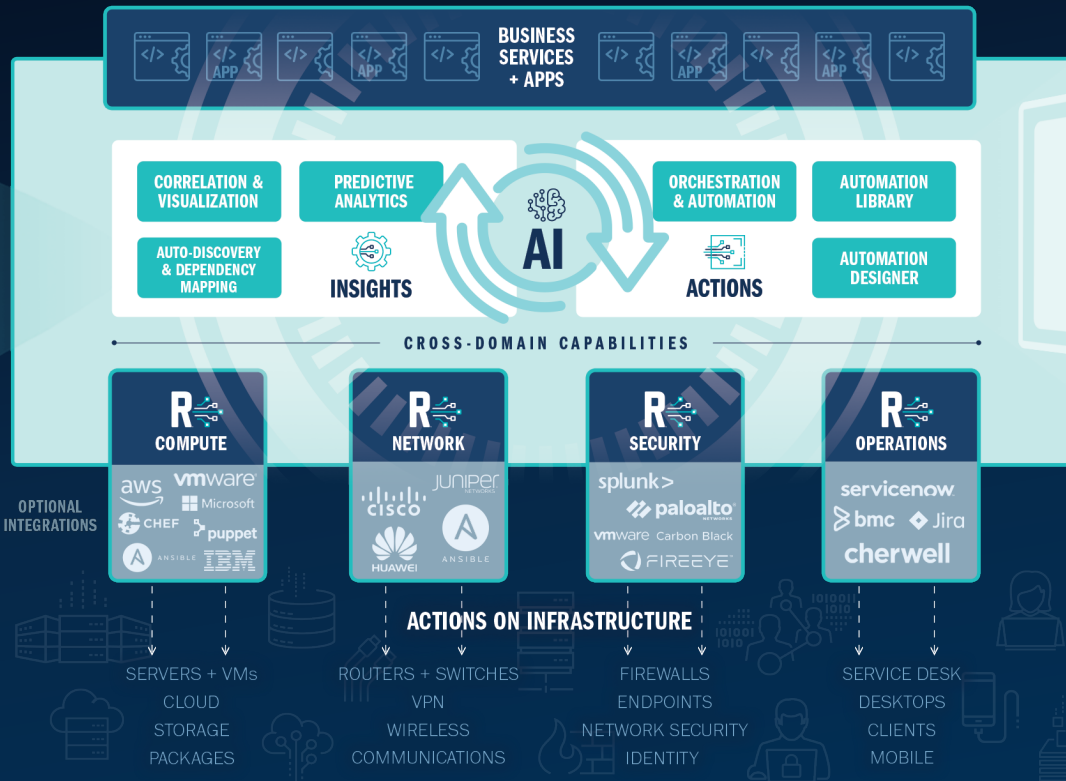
APP APP APP APP

BUSINESS SERVICES + APPS

APP APP

CORRELATION & VISUALIZATION

PREDICTIVE ANALYTICS

AUTO-DISCOVERY & DEPENDENCY MAPPING

INSIGHTS

AI

ORCHESTRATION & AUTOMATION

AUTOMATION LIBRARY

ACTIONS

AUTOMATION DESIGNER

CROSS-DOMAIN CAPABILITIES

R COMPUTE

aws vmware Microsoft CHEF puppet ANSIBLE IBM

R NETWORK

CISCO JUNIPER NETWORKS HUAWEI ANSIBLE

R SECURITY

splunk> paloalto NETWORKS vmware Carbon Black FIREEYE

R OPERATIONS

servicenow bmc Jira cherwell

OPTIONAL INTEGRATIONS

ACTIONS ON INFRASTRUCTURE

SERVERS + VMs
CLOUD
STORAGE
PACKAGES

ROUTERS + SWITCHES
VPN
WIRELESS
COMMUNICATIONS

FIREWALLS
ENDPOINTS
NETWORK SECURITY
IDENTITY

SERVICE DESK
DESKTOPS
CLIENTS
MOBILE